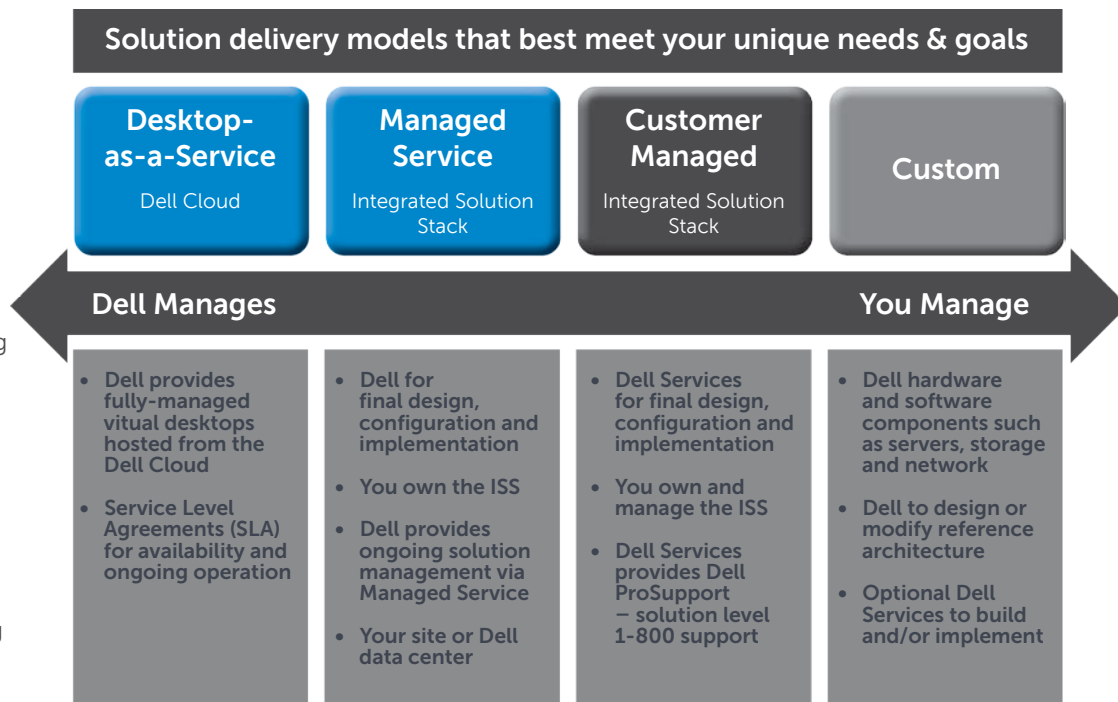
Solution delivery models that best meet your unique needs & goals

Desktop-as-a-Service
Dell Cloud

Managed Service
Integrated Solution Stack

Customer Managed
Integrated Solution Stack

Custom

Dell Manages

You Manage

g

d

• Dell provides fully-managed vitual desktops hosted from the Dell Cloud

• Service Level Agreements (SLA) for availability and ongoing operation

• Dell for final design, configuration and implementation

• You own the ISS

• Dell provides ongoing solution management via Managed Service

• Your site or Dell data center

• Dell Services for final design, configuration and implementation

• You own and manage the ISS

• Dell Services provides Dell ProSupport – solution level 1-800 support

• Dell hardware and software components such as servers, storage and network

• Dell to design or modify reference architecture

• Optional Dell Services to build and/or implement